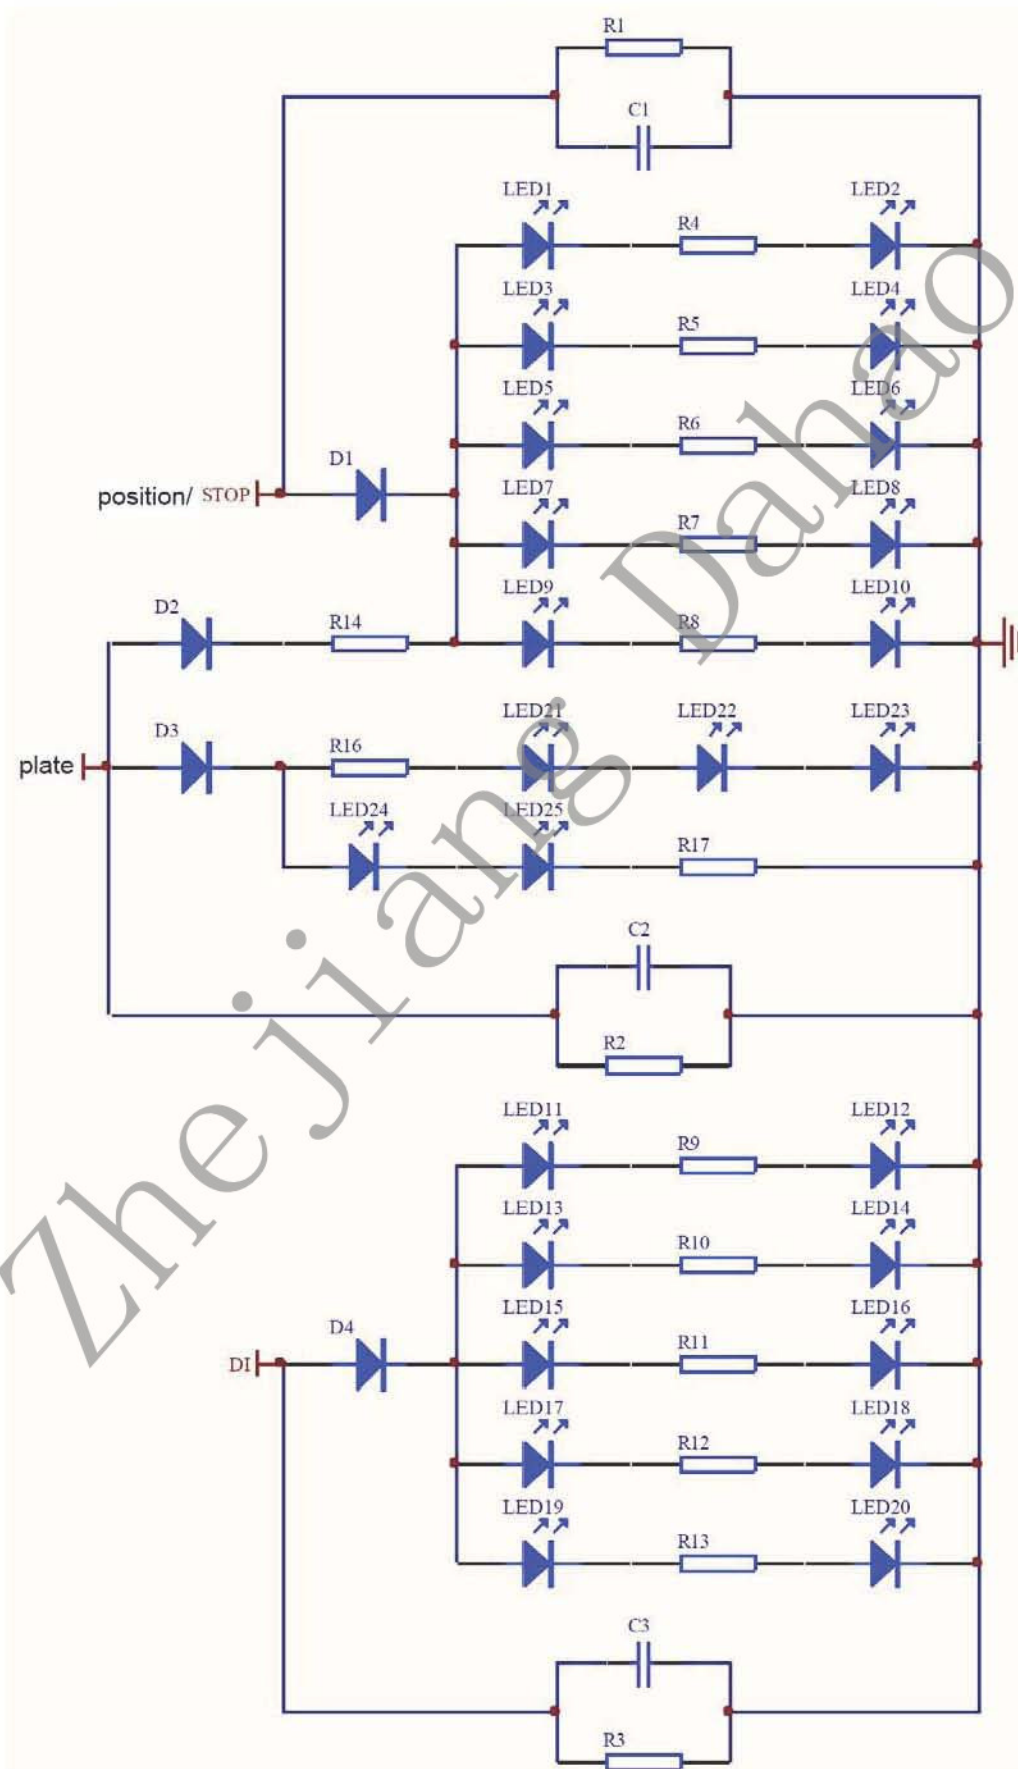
R1

C1

LED1

LED2

R4

LED3

LED4

R5

LED5

LED6

R6

D1

position/ STOP

LED7

LED8

R7

LED9

LED10

D2

R14

R8

LED21

LED22

LED23

D3

plate

R16

LED24

LED25

R17

C2

R2

LED11

LED12

R9

LED13

LED14

R10

LED15

LED16

D4

R11

DI

LED17

LED18

R12

LED19

LED20

R13

C3

R3

Zhejiang Dahao